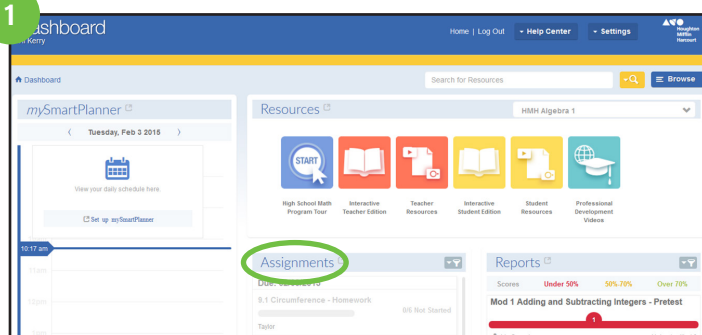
1

Dashboard
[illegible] Kerry

Home | Log Out
Help Center
Settings
Houghton Mifflin Harcourt

Dashboard

Search for Resources

Browse

mySmartPlanner

Tuesday, Feb 3 2015

View your daily schedule here.

Set up mySmartPlanner

10:17 am

11am

12pm

1pm

Resources

HMH Algebra 1

START

High School Math Program Tour

Interactive Teacher Edition

Teacher Resources

Interactive Student Edition

Student Resources

Professional Development Videos

Assignments

Due: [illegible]

9.1 Circumference - Homework

8/6 Not Started

Taylor

Reports

Scores
Under 50%
50%-70%
Over 70%

Mod 1 Adding and Subtracting Integers - Pretest

1